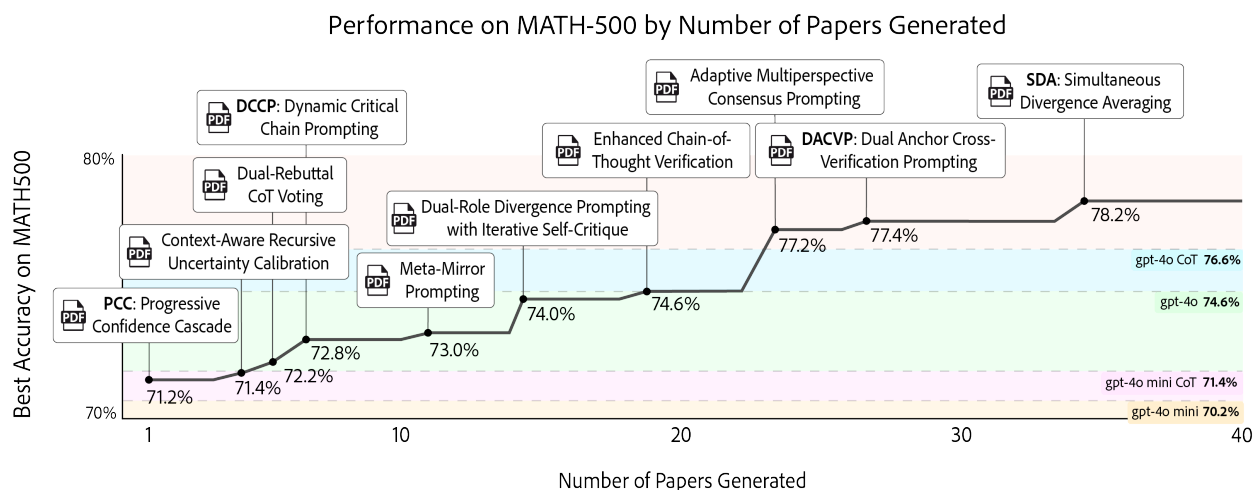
Performance on MATH-500 by Number of Papers Generated

Best Accuracy on MATH500

80%

70%

1

10

20

30

40

Number of Papers Generated

PDF
PCC: Progressive Confidence Cascade

PDF
Context-Aware Recursive Uncertainty Calibration

PDF
Dual-Rebuttal CoT Voting

PDF
DCCP: Dynamic Critical Chain Prompting

PDF
Meta-Mirror Prompting

PDF
Dual-Role Divergence Prompting with Iterative Self-Critique

PDF
Enhanced Chain-of-Thought Verification

PDF
Adaptive Multiperspective Consensus Prompting

PDF
DACVP: Dual Anchor Cross-Verification Prompting

PDF
SDA: Simultaneous Divergence Averaging

71.2%

71.4%

72.2%

72.8%

73.0%

74.0%

74.6%

77.2%

77.4%

78.2%

gpt-4o CoT 76.6%

gpt-4o 74.6%

gpt-4o mini CoT 71.4%

gpt-4o mini 70.2%